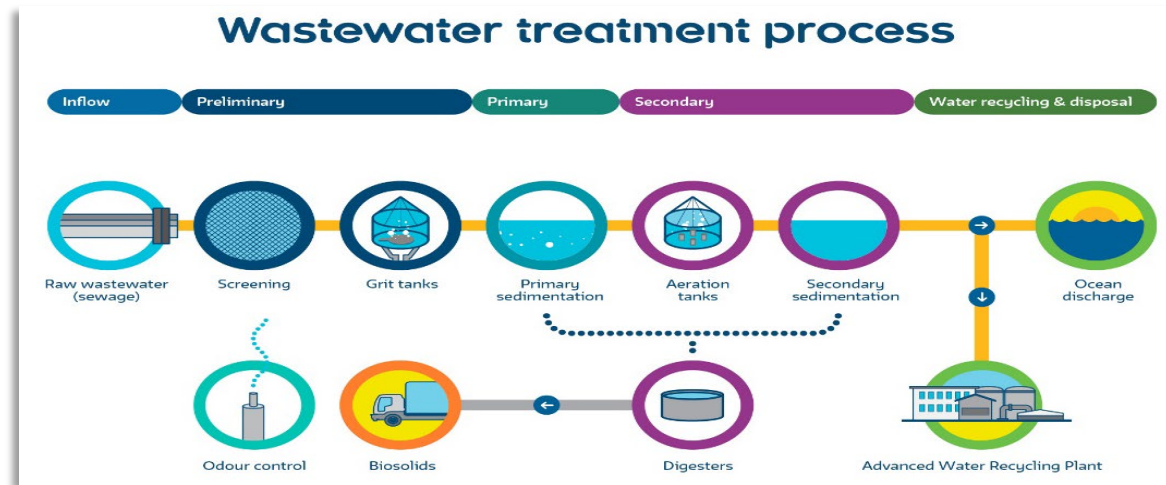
Wastewater treatment process

Inflow
Preliminary
Primary
Secondary
Water recycling & disposal

Raw wastewater (sewage)
Screening
Grit tanks
Primary sedimentation
Aeration tanks
Secondary sedimentation
Ocean discharge

Odour control
Biosolids
Digesters
Advanced Water Recycling Plant